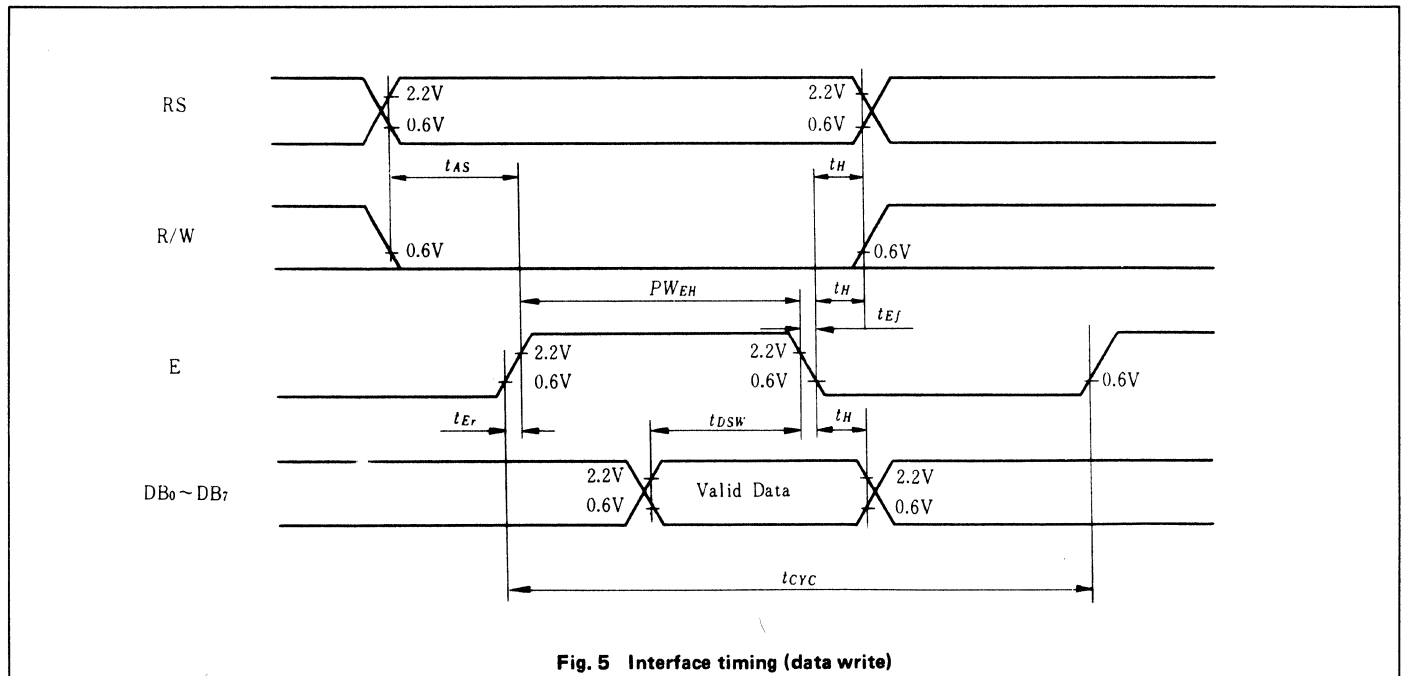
RS

2.2V
0.6V
2.2V
0.6V

$t_{AS}$
$t_H$

R/W

0.6V
0.6V

$PW_{EH}$
$t_H$
$t_{Ef}$

E

2.2V
0.6V
2.2V
0.6V
0.6V

$t_{Er}$
$t_{DSW}$
$t_H$

$DB_0 \sim DB_7$

2.2V
0.6V
Valid Data
2.2V
0.6V

$t_{CYC}$

Fig. 5 Interface timing (data write)